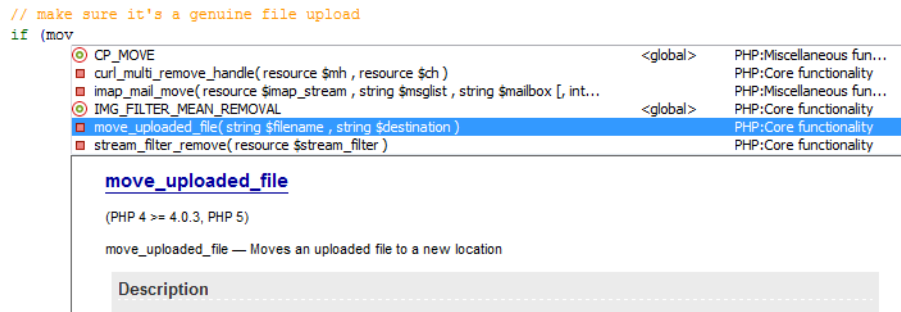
// make sure it's a genuine file upload
if (mov

| | | |
|---|---|---|
| CP_MOVE | <global> | PHP:Miscellaneous fun... |
| curl_multi_remove_handle( resource \$mh , resource \$ch ) | | PHP:Core functionality |
| imap_mail_move( resource \$imap_stream , string \$msglist , string \$mailbox [, int... | | PHP:Miscellaneous fun... |
| IMG_FILTER_MEAN_REMOVAL | <global> | PHP:Core functionality |
| move_uploaded_file( string \$filename , string \$destination ) | | PHP:Core functionality |
| stream_filter_remove( resource \$stream_filter ) | | PHP:Core functionality |

move_uploaded_file

(PHP 4 >= 4.0.3, PHP 5)

move_uploaded_file — Moves an uploaded file to a new location

Description